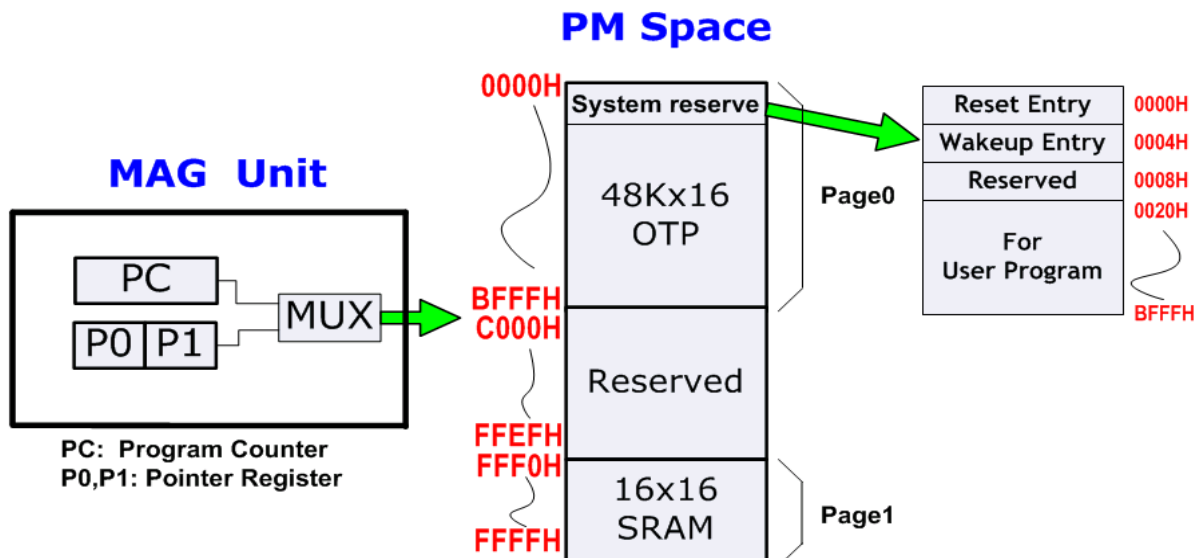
PM Space

MAG Unit

PC

P0 P1

MUX

PC: Program Counter
P0,P1: Pointer Register

0000H
BFFFH
C000H
FFEFH
FFF0H
FFFFH

System reserve

48Kx16
OTP

Reserved

16x16
SRAM

Page0

Page1

Reset Entry
Wakeup Entry
Reserved
For
User Program

0000H
0004H
0008H
0020H
BFFFH